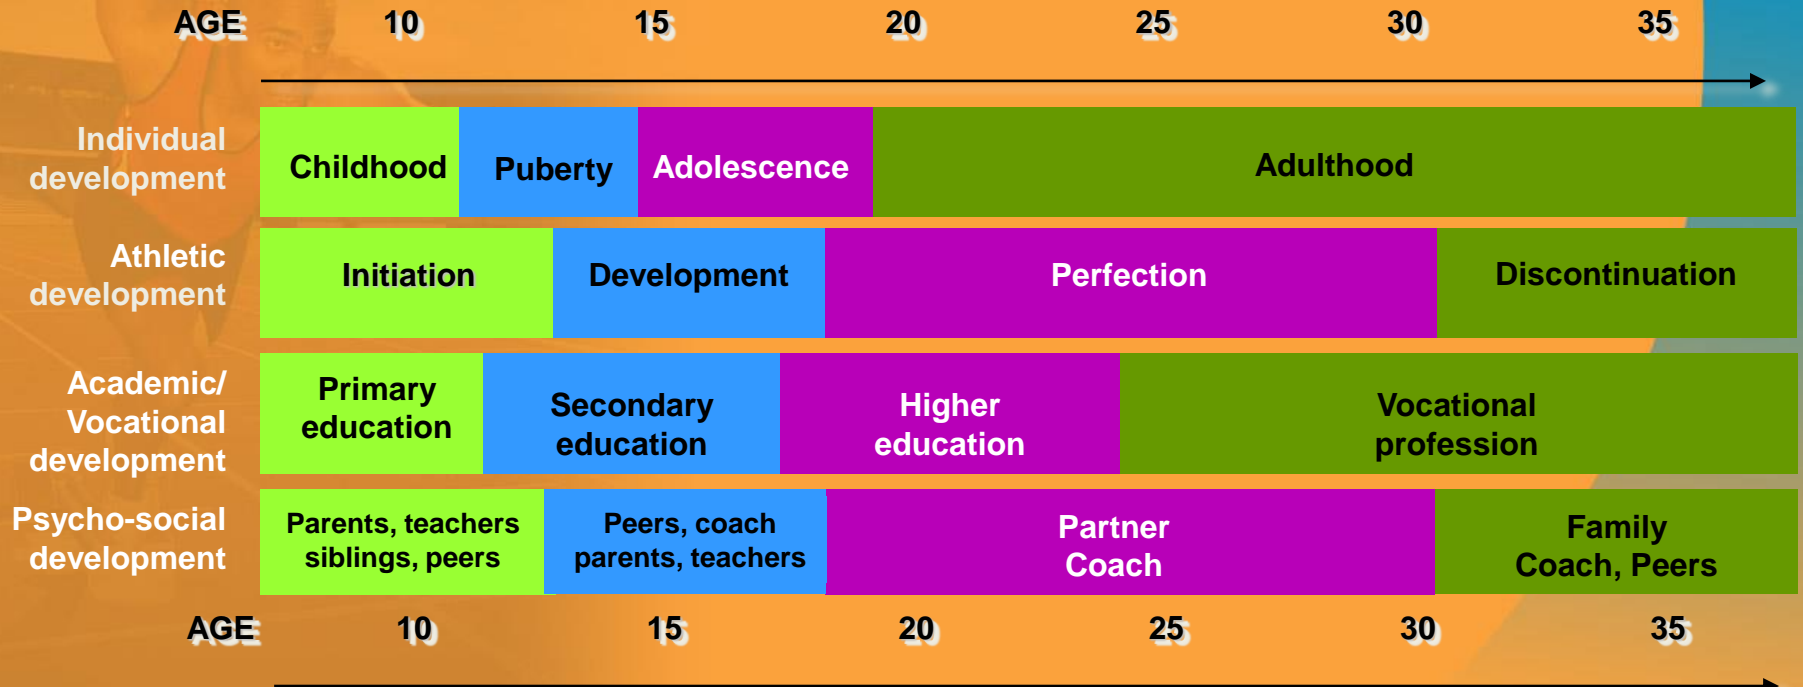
| AGE | 10 | 15 | 20 | 25 | 30 | 35 |
|---|---|---|---|---|---|---|

| | | | | |
|---|---|---|---|---|
| Individual development | Childhood | Puberty | Adolescence | Adulthood |
| Athletic development | Initiation | Development | Perfection | Discontinuation |
| Academic/ Vocational development | Primary education | Secondary education | Higher education | Vocational profession |
| Psycho-social development | Parents, teachers siblings, peers | Peers, coach parents, teachers | Partner Coach | Family Coach, Peers |

| AGE | 10 | 15 | 20 | 25 | 30 | 35 |
|---|---|---|---|---|---|---|